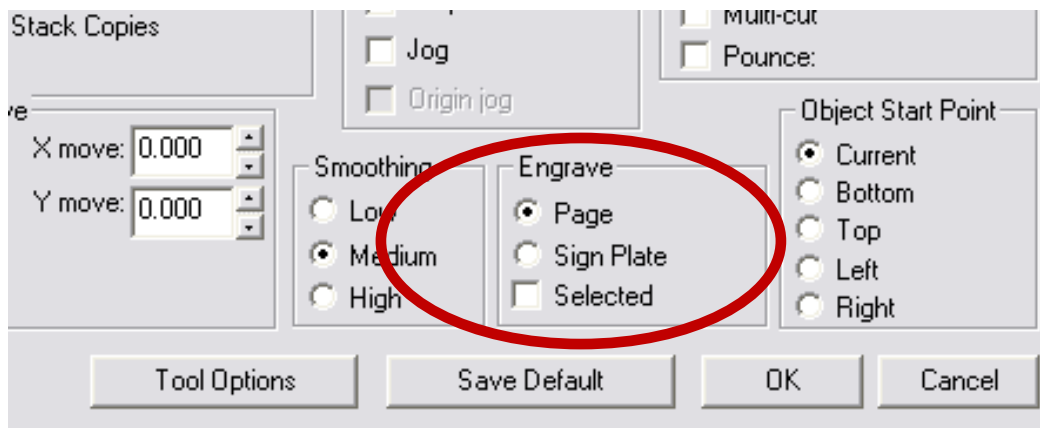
Stack Copies

Jog

Origin jog

Multi-cut

Pounce:

ve

X move: 0.000

Y move: 0.000

Smoothing

Low

Medium

High

Engrave

Page

Sign Plate

Selected

Object Start Point

Current

Bottom

Top

Left

Right

Tool Options

Save Default

OK

Cancel